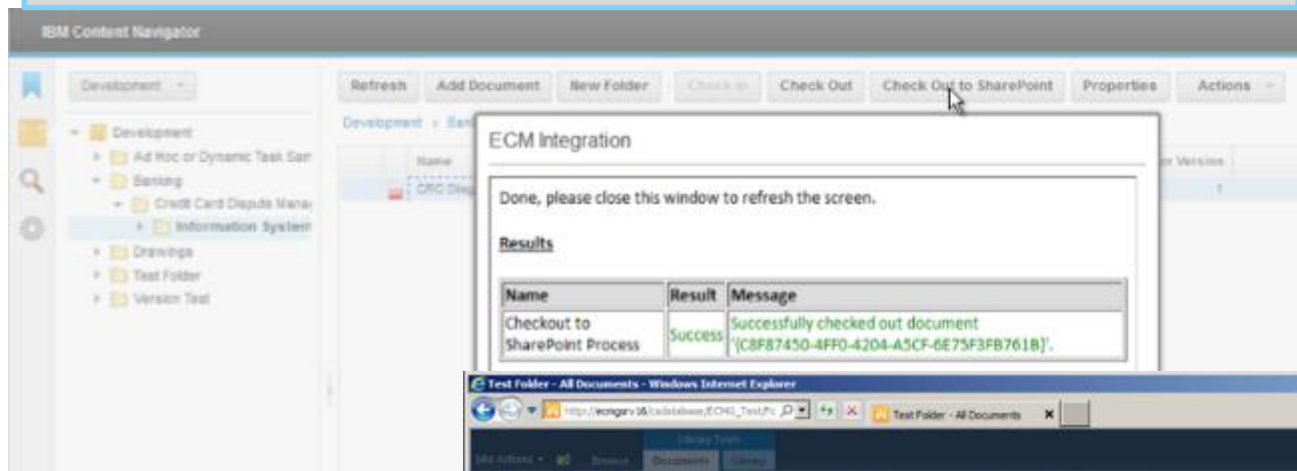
IBM Content Navigator

Development

Refresh | Add Document | New Folder | Check In | Check Out | Check Out to SharePoint | Properties | Actions

Development » Ban

Development
Ad Hoc or Dynamic Task Sam
Banking
Credit Card Dispute Mana
Information System
Drawings
Test Folder
Version Test

Name
CRC Disp

Version
1

ECM Integration

Done, please close this window to refresh the screen.

Results

| Name | Result | Message |
|---|---|---|
| Checkout to SharePoint Process | Success | Successfully checked out document '{C8F87450-4FF0-4204-A5CF-6E75F3FB761B}'. |

Test Folder - All Documents - Windows Internet Explorer

http://ecmgsrv16/catalabase/ECM_Test/Fc

Test Folder - All Documents

Site Actions | Browse | Documents | Library

Library Tools